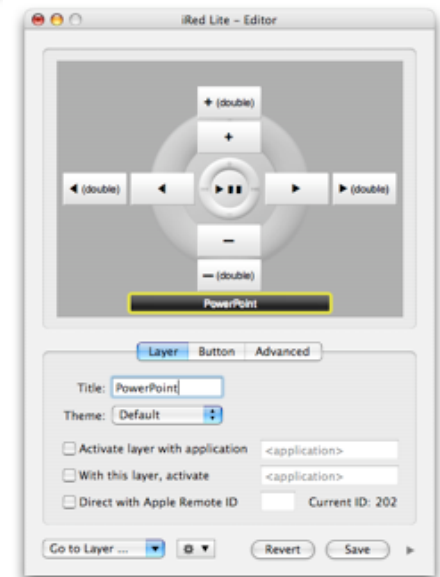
iRed Lite – Editor

+ (double)

+

◀ (double)

◀

▶ ▮▮

▶

▶ (double)

—

— (double)

PowerPoint

Layer Button Advanced

Title: PowerPoint

Theme: Default

Activate layer with application <application>

With this layer, activate <application>

Direct with Apple Remote ID Current ID: 202

Go to Layer ...

Revert Save